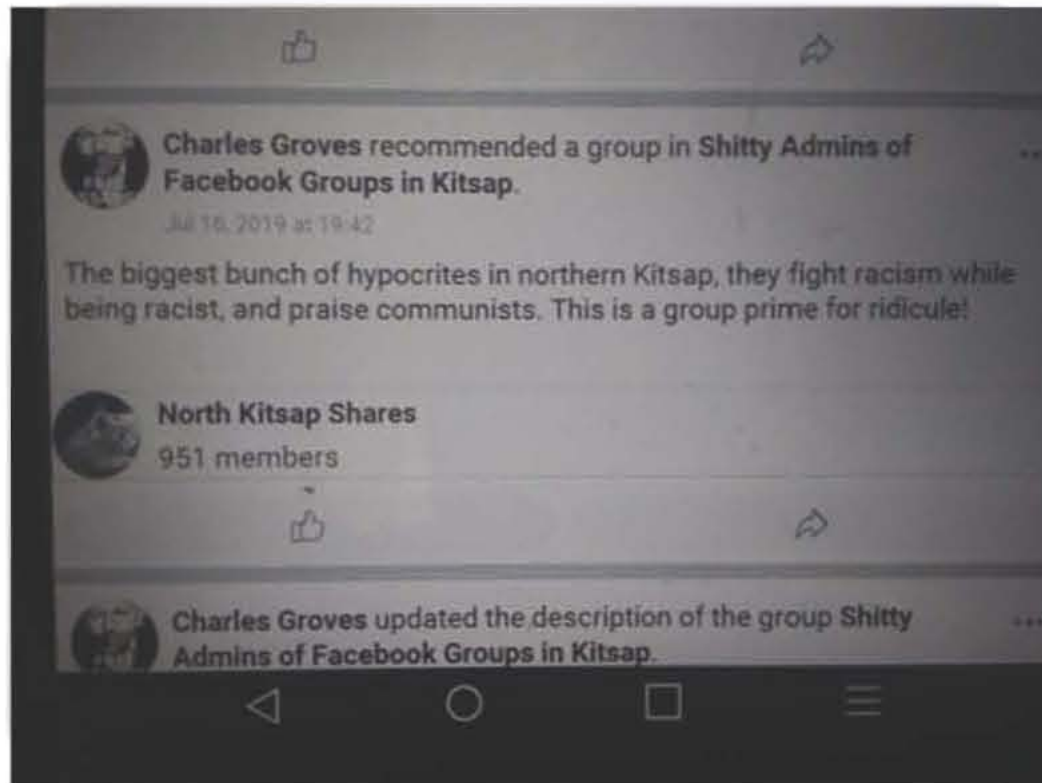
Charles Groves recommended a group in Shitty Admins of Facebook Groups in Kitsap.

Jul 16, 2019 at 19:42

The biggest bunch of hypocrites in northern Kitsap, they fight racism while being racist, and praise communists. This is a group prime for ridicule!

North Kitsap Shares
951 members

Charles Groves updated the description of the group Shitty Admins of Facebook Groups in Kitsap.